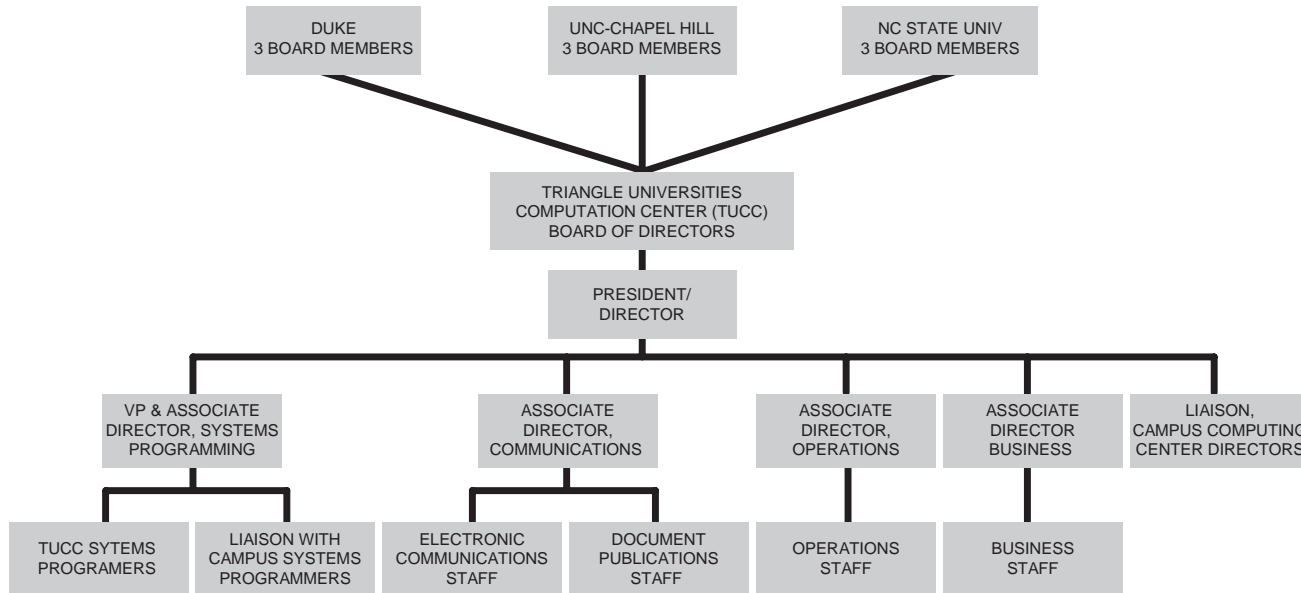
DUKE
3 BOARD MEMBERS

UNC-CHAPEL HILL
3 BOARD MEMBERS

NC STATE UNIV
3 BOARD MEMBERS

TRIANGLE UNIVERSITIES
COMPUTATION CENTER (TUCC)
BOARD OF DIRECTORS

PRESIDENT/
DIRECTOR

VP & ASSOCIATE
DIRECTOR, SYSTEMS
PROGRAMMING

ASSOCIATE
DIRECTOR,
COMMUNICATIONS

ASSOCIATE
DIRECTOR,
OPERATIONS

ASSOCIATE
DIRECTOR
BUSINESS

LIAISON,
CAMPUS COMPUTING
CENTER DIRECTORS

TUCC SYTEMS
PROGRAMERS

LIAISON WITH
CAMPUS SYSTEMS
PROGRAMMERS

ELECTRONIC
COMMUNICATIONS
STAFF

DOCUMENT
PUBLICATIONS
STAFF

OPERATIONS
STAFF

BUSINESS
STAFF